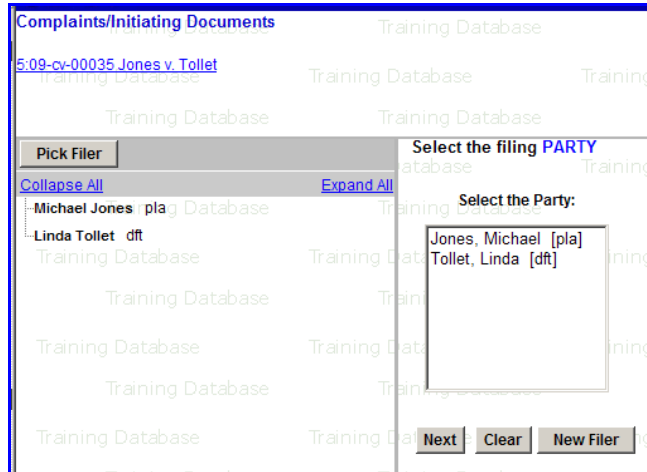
Complaints/Initiating Documents

5:09-cv-00035 Jones v. Tollet

Training Database Training Database Training Database Training Database Training Database

Pick Filer

Collapse All Expand All

Michael Jones pla

Linda Tollet dft

Select the filing PARTY

Select the Party:

Jones, Michael [pla]
Tollet, Linda [dft]

Next Clear New Filer

Training Database Training Database Training Database Training Database Training Database Training Database Training Database